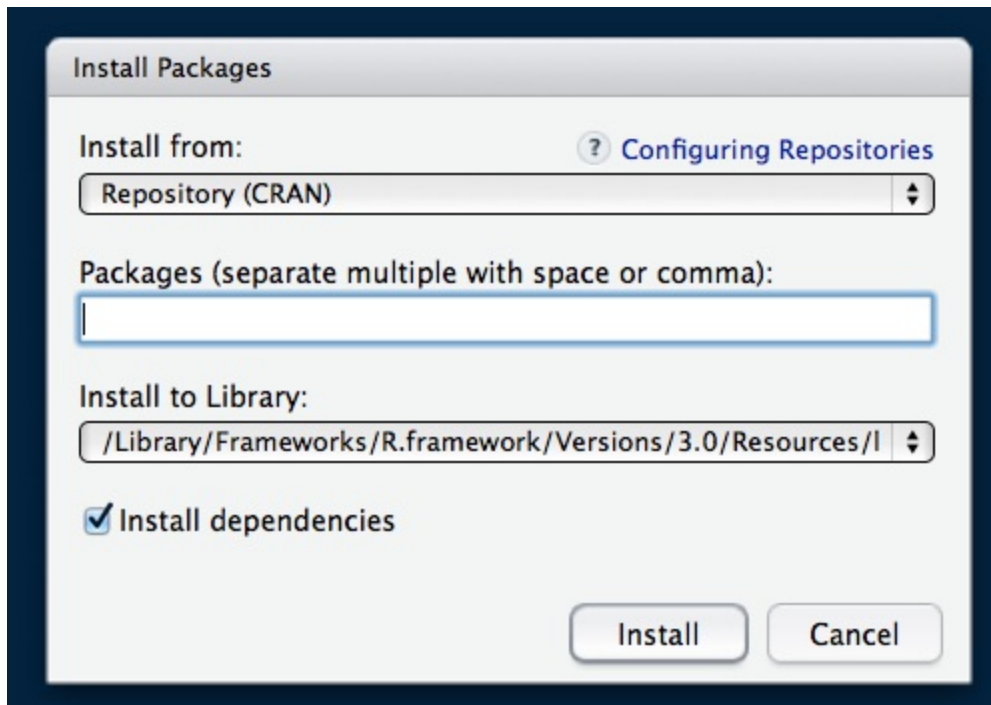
Install Packages

Install from:

? Configuring Repositories

Repository (CRAN)

Packages (separate multiple with space or comma):

Install to Library:

/Library/Frameworks/R.framework/Versions/3.0/Resources/l

Install dependencies

Install

Cancel